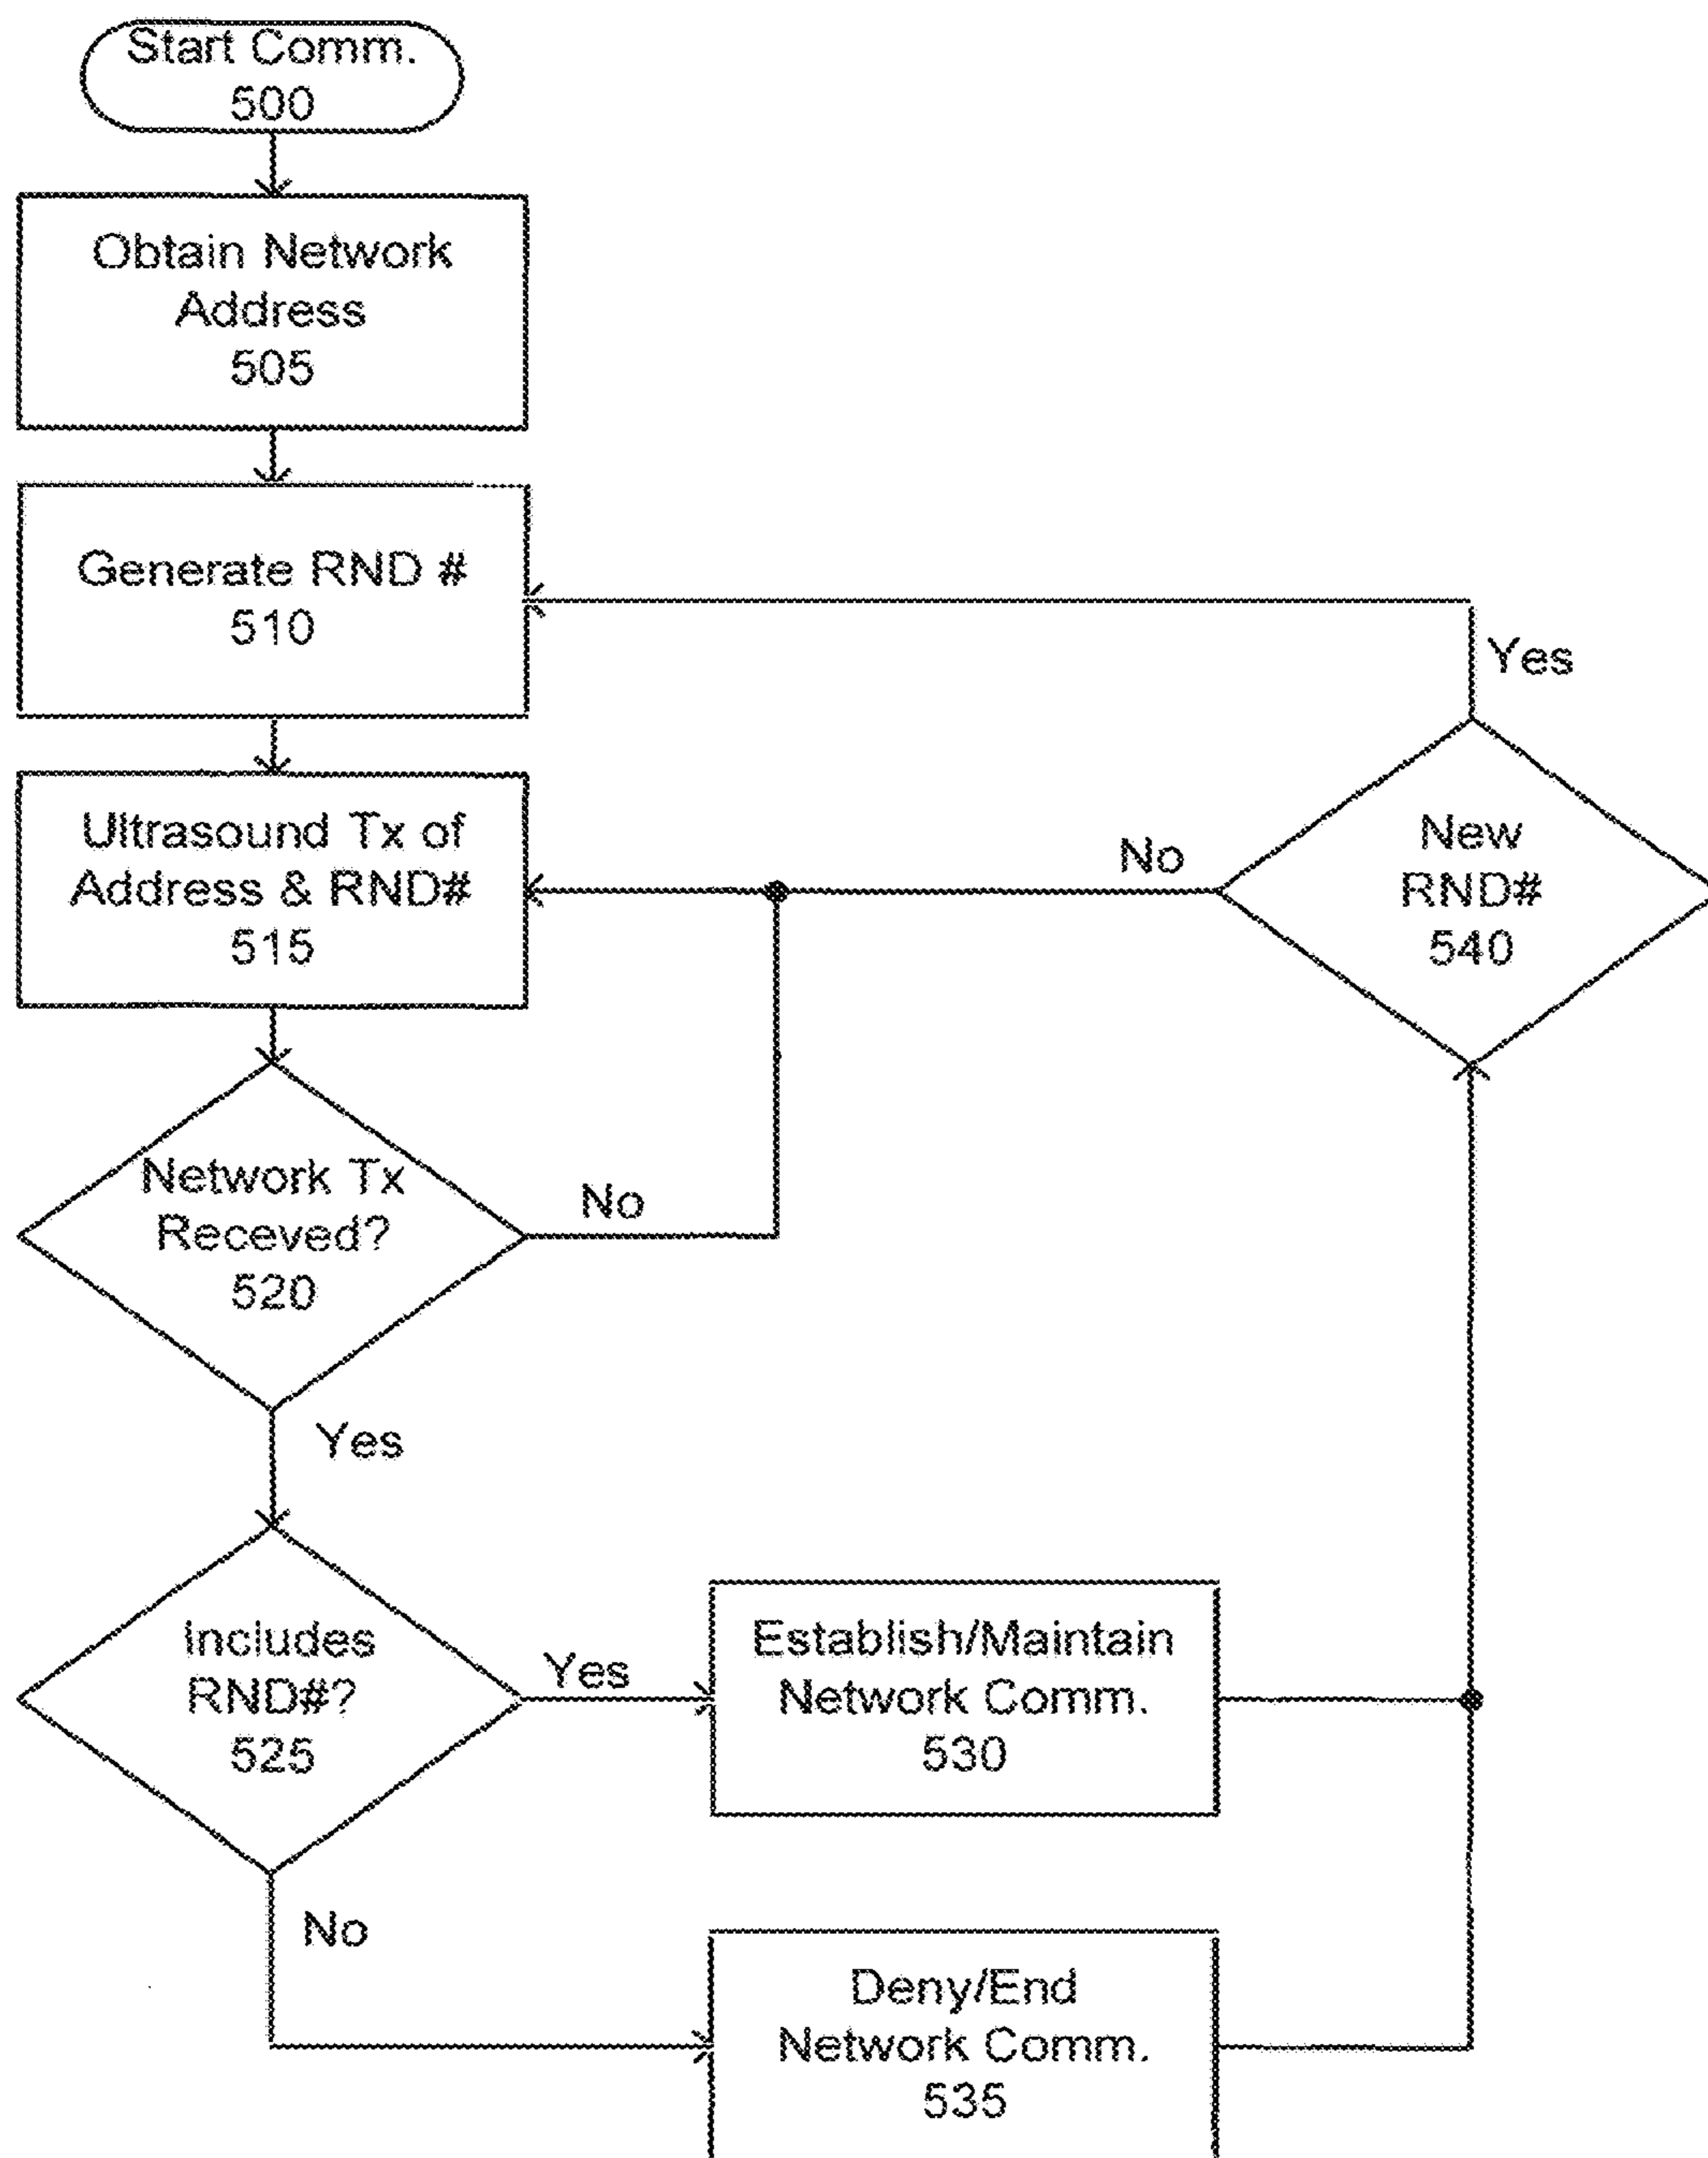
Start Comm.
500

Obtain Network Address
505

Generate RND #
510

Yes

Ultrasound Tx of Address & RND#
515

No

New RND#
540

Network Tx Receved?
520

No

Yes

Includes RND#?
525

Yes

Establish/Maintain Network Comm.
530

No

Deny/End Network Comm.
535